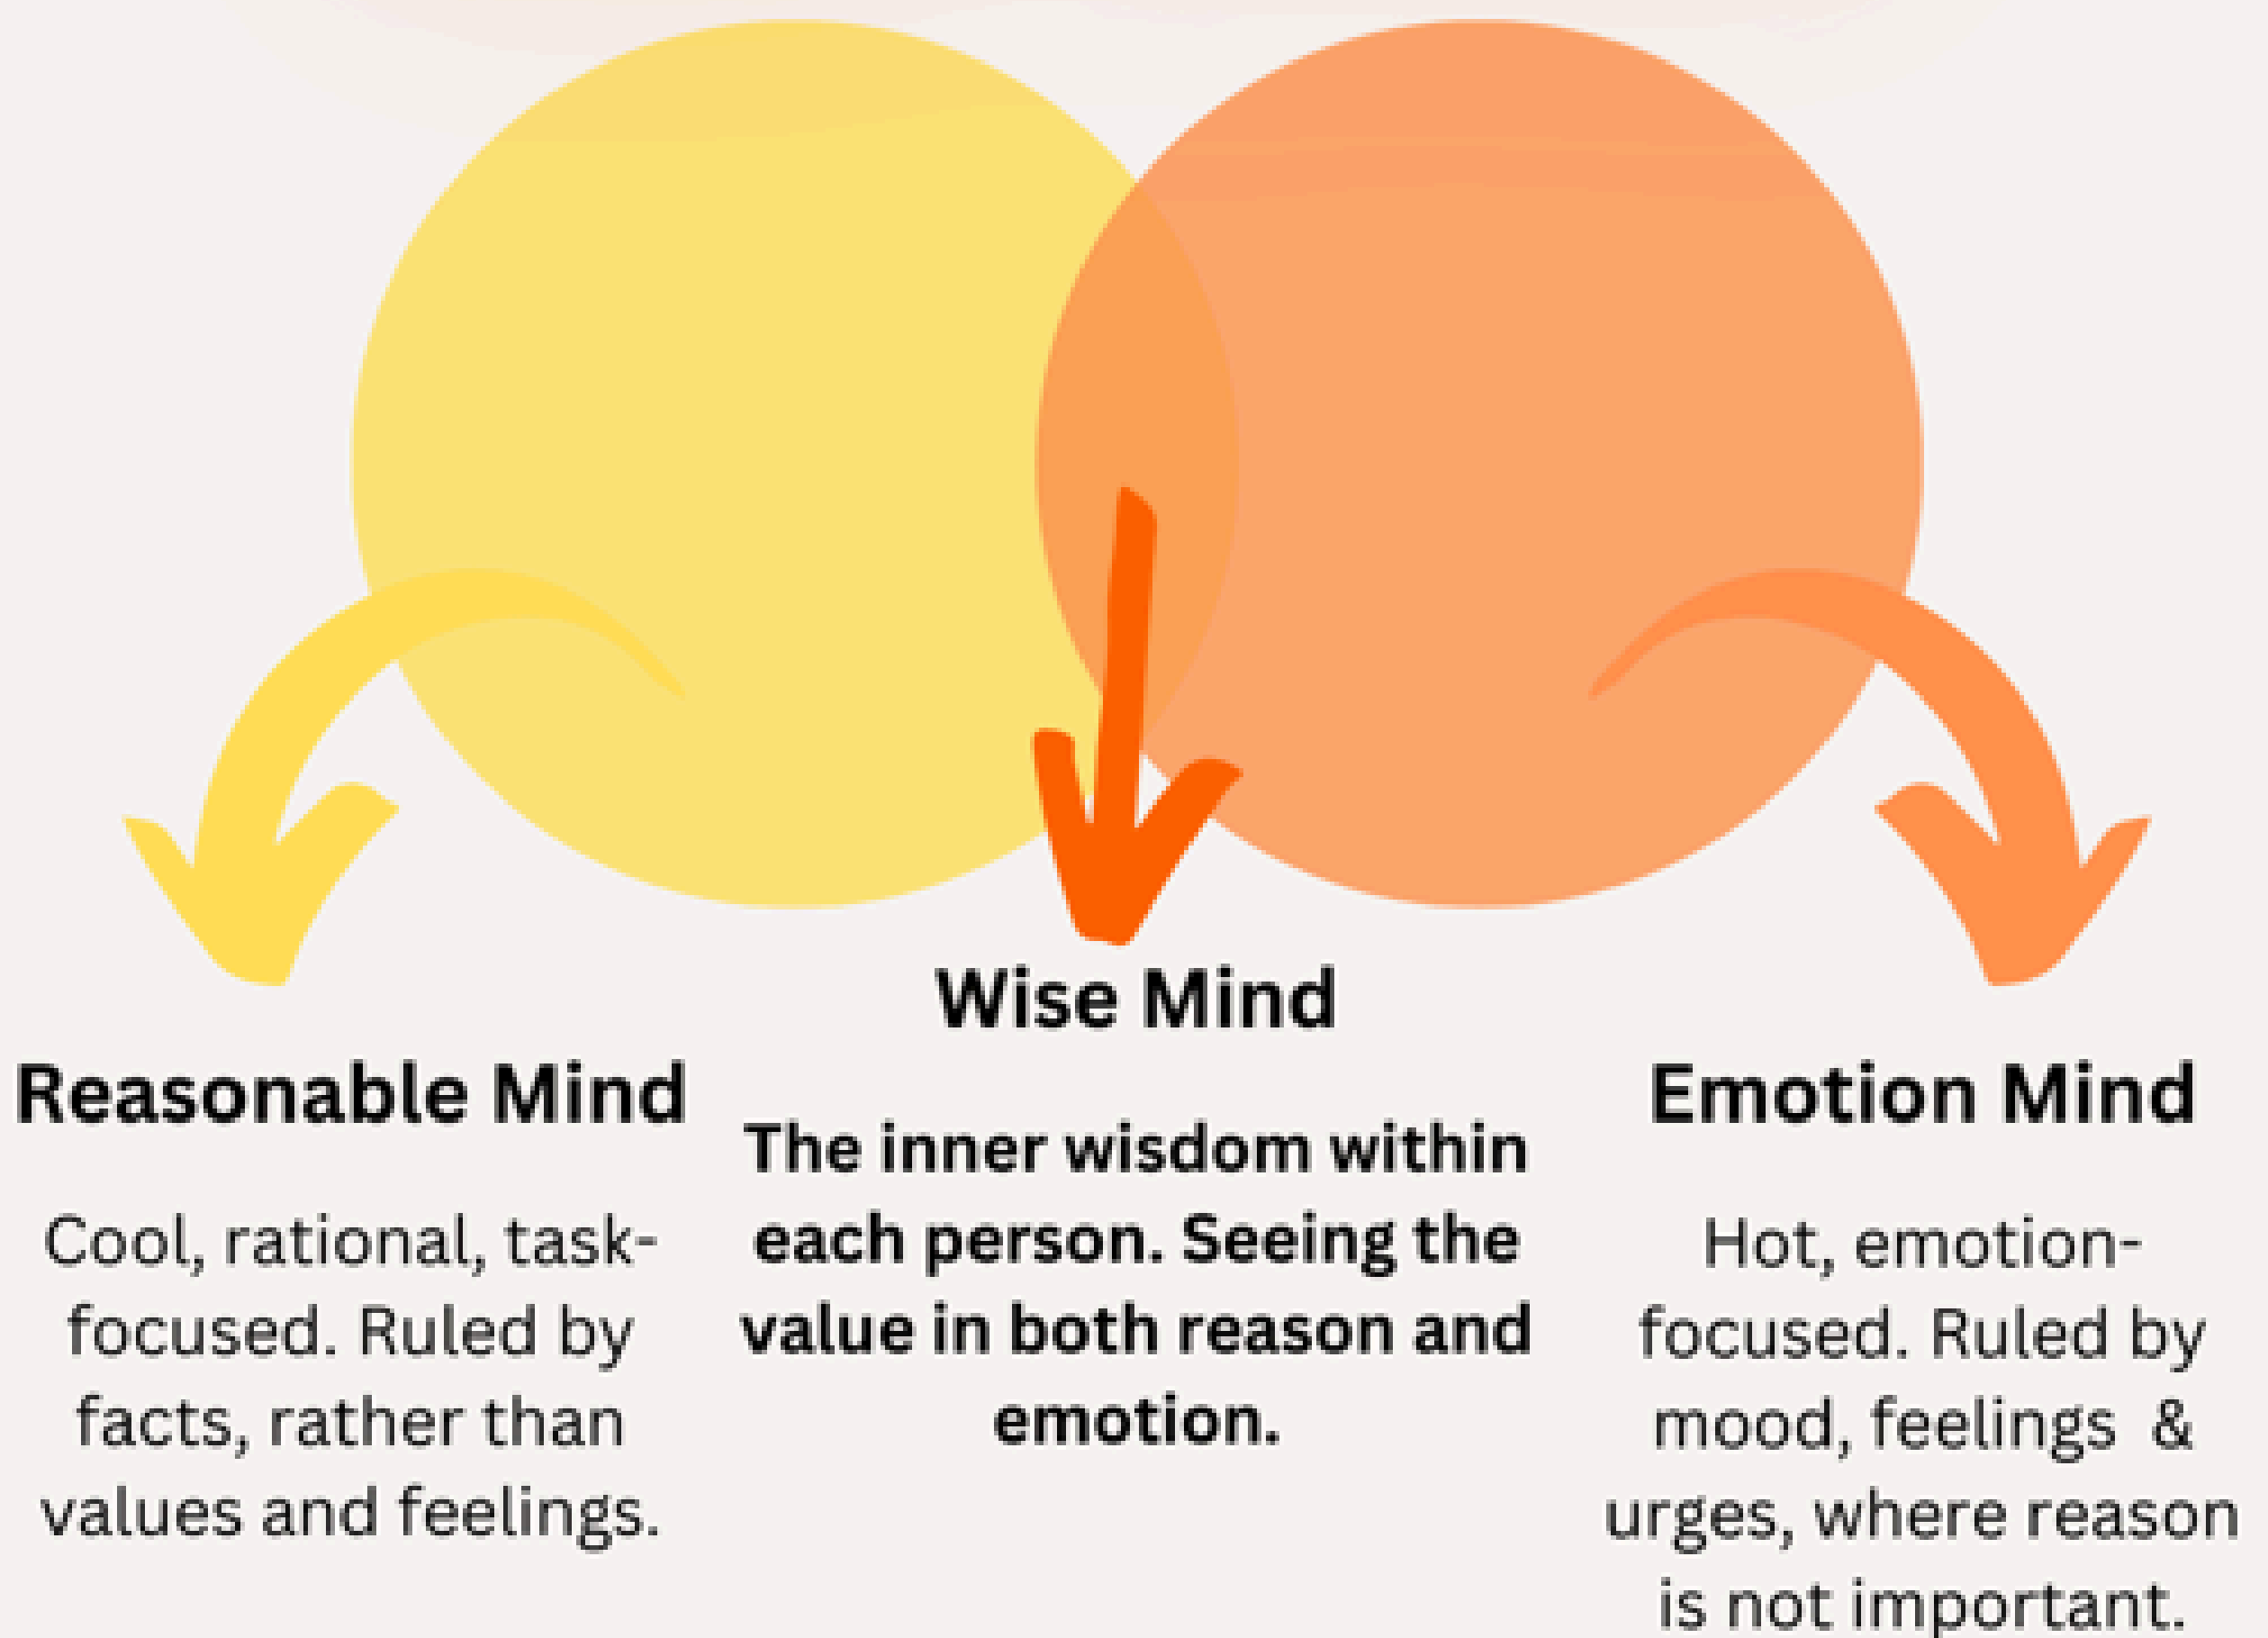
Wise Mind

Reasonable Mind

Cool, rational, task-focused. Ruled by facts, rather than values and feelings.

The inner wisdom within each person. Seeing the value in both reason and emotion.

Emotion Mind

Hot, emotion-focused. Ruled by mood, feelings & urges, where reason is not important.